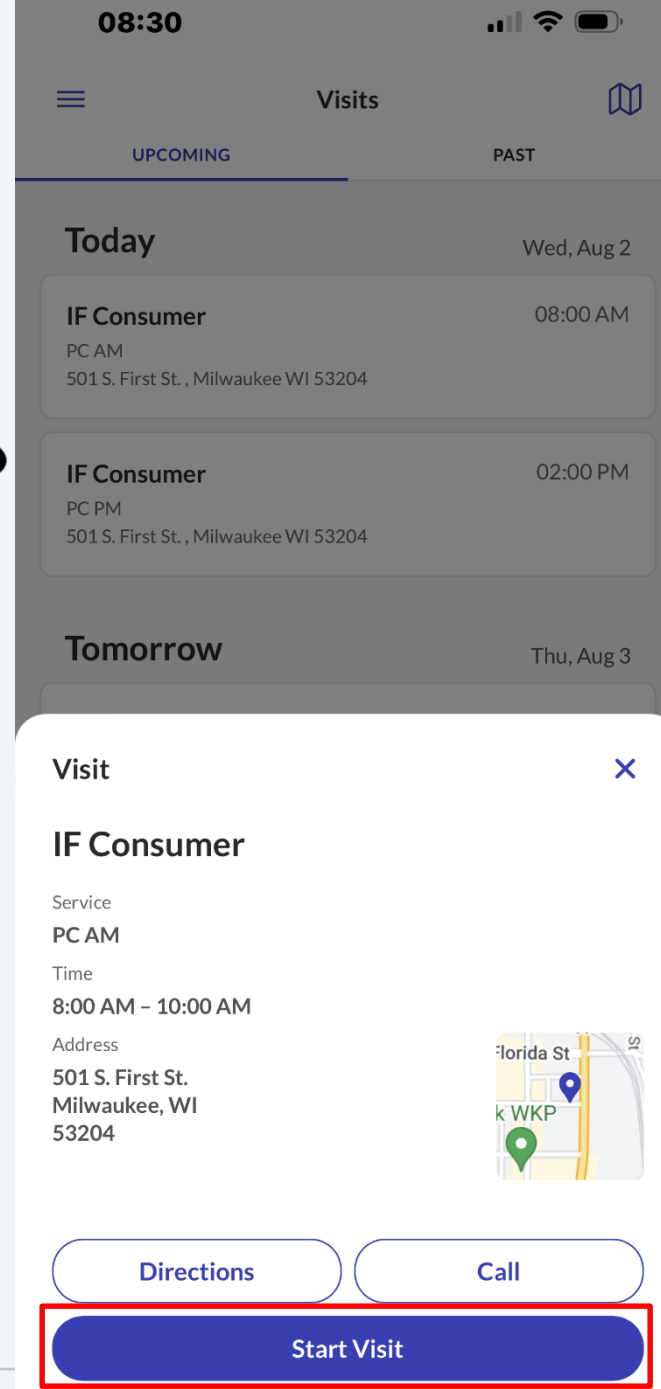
08:30

Visits

UPCOMING PAST

Today Wed, Aug 2

IF Consumer 08:00 AM
PC AM
501 S. First St. , Milwaukee WI 53204

IF Consumer 02:00 PM
PC PM
501 S. First St. , Milwaukee WI 53204

Tomorrow Thu, Aug 3

Visit

IF Consumer

Service
PC AM
Time
8:00 AM – 10:00 AM
Address
501 S. First St.
Milwaukee, WI
53204

Florida St
k WKP

Directions
Call
Start Visit